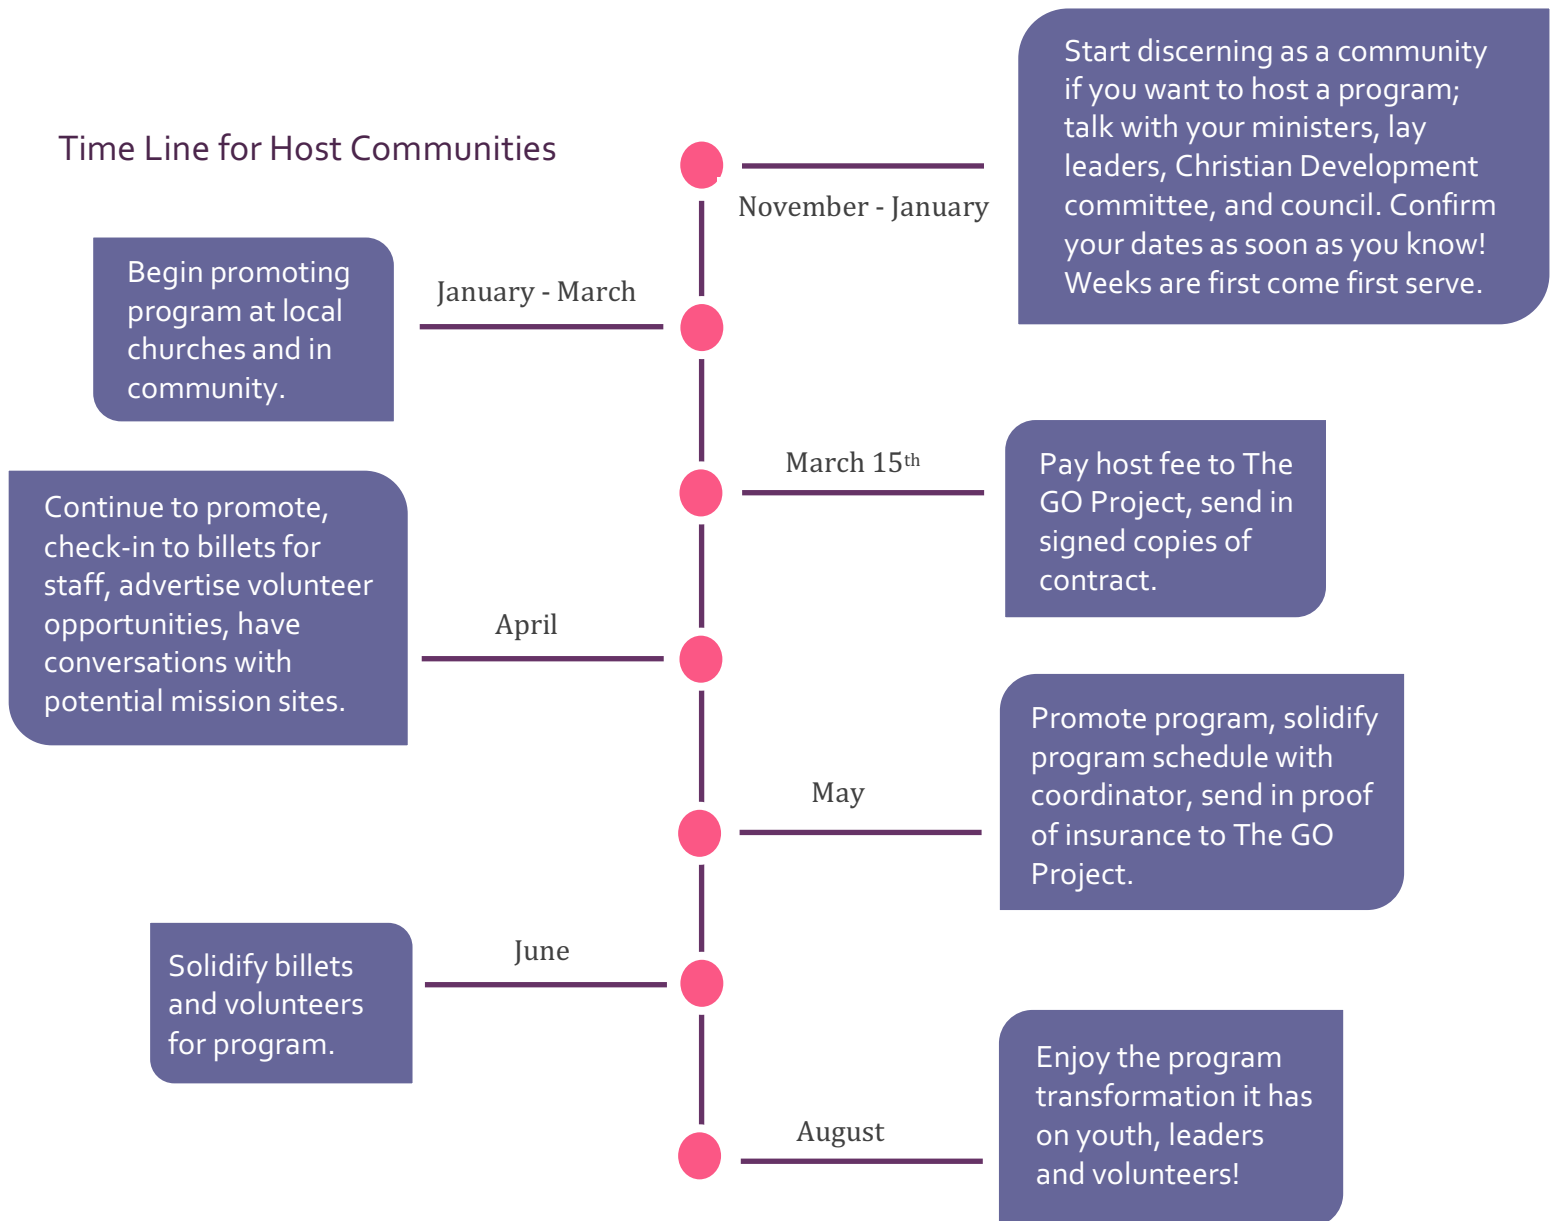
Time Line for Host Communities

November - January

Start discerning as a community if you want to host a program; talk with your ministers, lay leaders, Christian Development committee, and council. Confirm your dates as soon as you know! Weeks are first come first serve.

January - March

Begin promoting program at local churches and in community.

March 15$^{th}$

Pay host fee to The GO Project, send in signed copies of contract.

April

Continue to promote, check-in to billets for staff, advertise volunteer opportunities, have conversations with potential mission sites.

May

Promote program, solidify program schedule with coordinator, send in proof of insurance to The GO Project.

June

Solidify billets and volunteers for program.

August

Enjoy the program transformation it has on youth, leaders and volunteers!